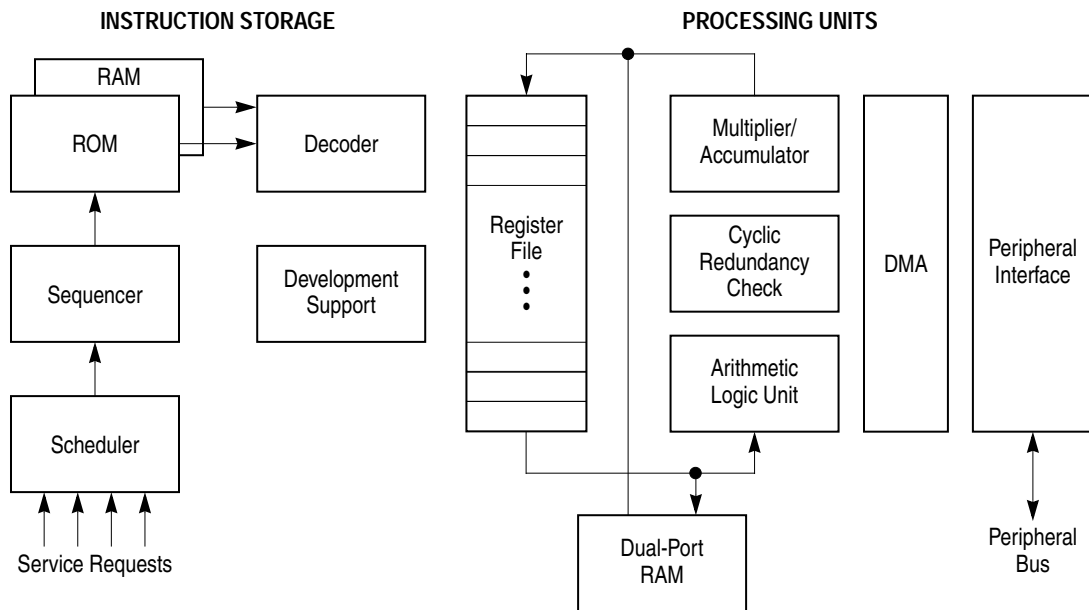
INSTRUCTION STORAGE

PROCESSING UNITS

RAM

ROM

Decoder

Sequencer

Development Support

Scheduler

Service Requests

Register File

Multiplier/ Accumulator

Cyclic Redundancy Check

Arithmetic Logic Unit

DMA

Peripheral Interface

Dual-Port RAM

Peripheral Bus